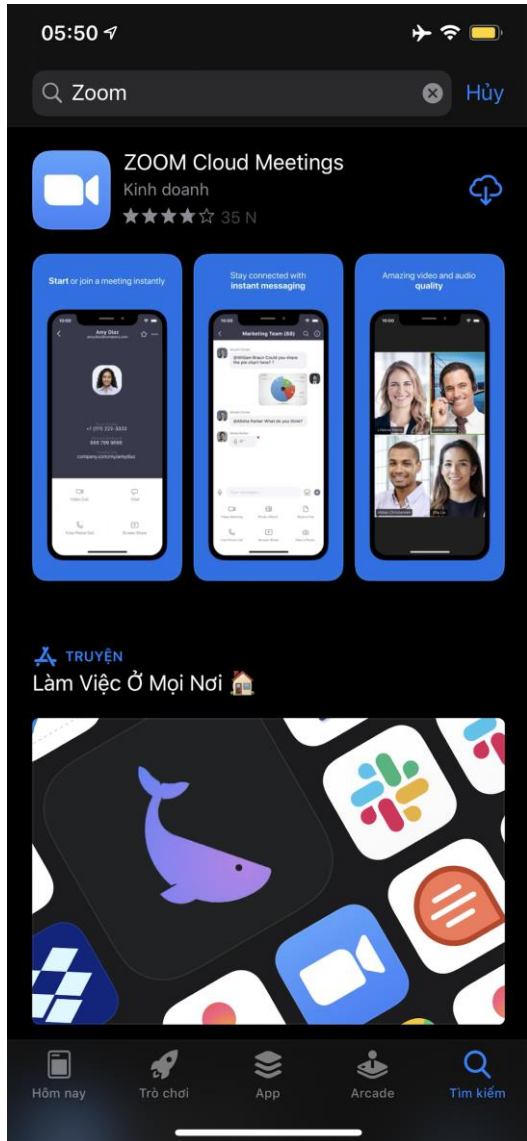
05:50

Zoom

Hủy

ZOOM Cloud Meetings

Kinh doanh

35 N

Start or join a meeting instantly

Amy Diaz

Stay connected with instant messaging

Marketing Team (88)

Amazing video and audio quality

TRUYỆN

Làm Việc Ở Mọi Nơi

Hôm nay

Trò chơi

App

Arcade

Tìm kiếm